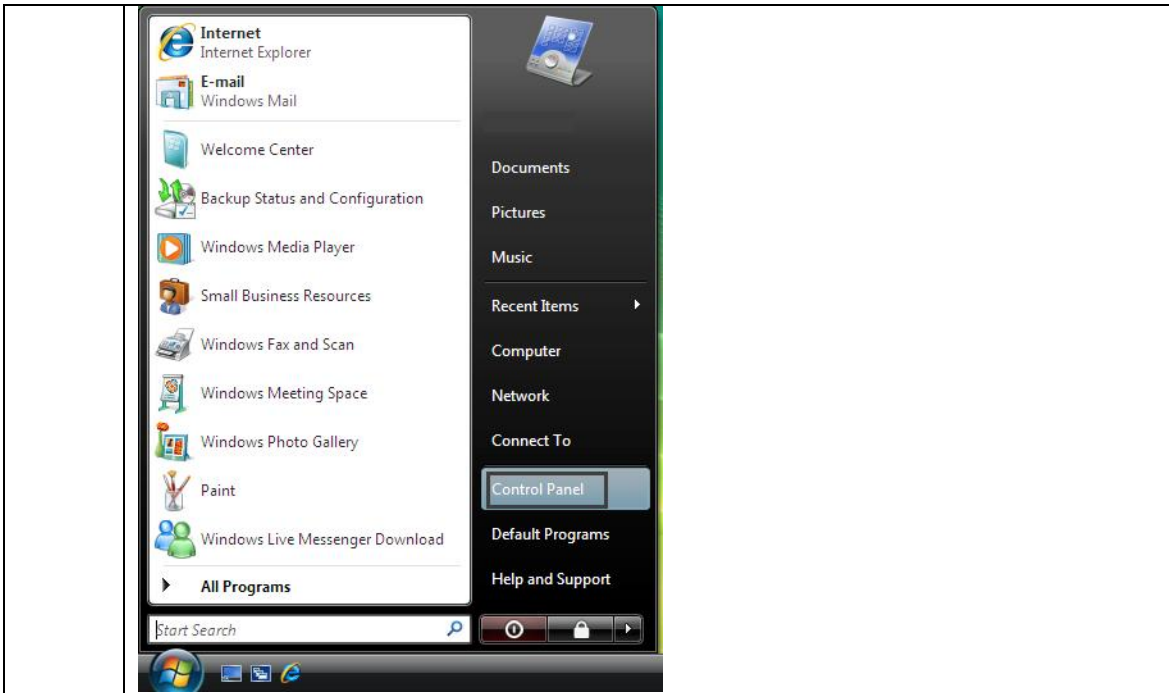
Internet
Internet Explorer

E-mail
Windows Mail

Welcome Center

Backup Status and Configuration

Windows Media Player

Small Business Resources

Windows Fax and Scan

Windows Meeting Space

Windows Photo Gallery

Paint

Windows Live Messenger Download

All Programs

Start Search

Documents

Pictures

Music

Recent Items

Computer

Network

Connect To

Control Panel

Default Programs

Help and Support